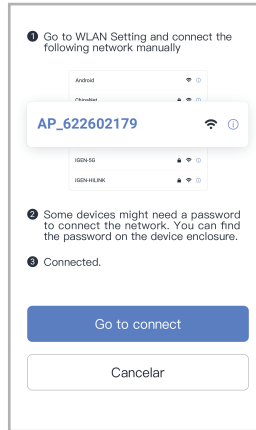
❶ Go to WLAN Setting and connect the following network manually

Android

ChinaNet

AP_622602179

IGEN-5G

IGEN-HILINK

❷ Some devices might need a password to connect the network. You can find the password on the device enclosure.

❸ Connected.

Go to connect

Cancelar